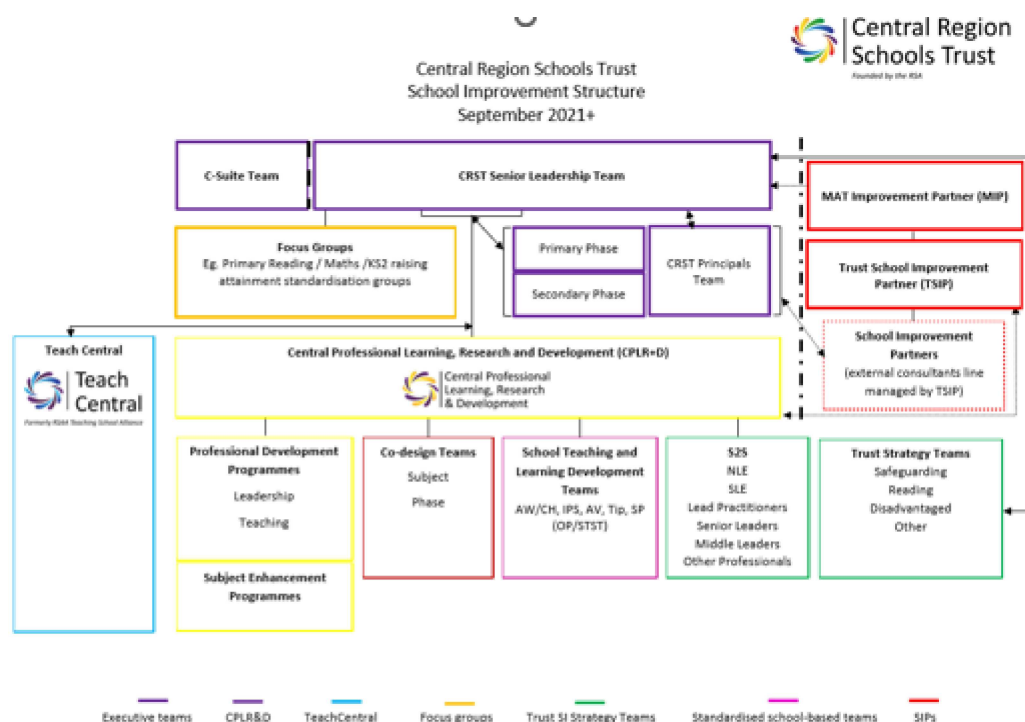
Central Region Schools Trust
Founded by the RSA

Central Region Schools Trust
School Improvement Structure
September 2021+

C-Suite Team

CRST Senior Leadership Team

MAT Improvement Partner (MIP)

Focus Groups
Eg. Primary Reading / Maths /KS2 raising attainment standardisation groups

Primary Phase

Secondary Phase

CRST Principals Team

Trust School Improvement Partner (TSIP)

School Improvement Partners
(external consultants line managed by TSIP)

Teach Central

Teach Central
Formerly RSA Teaching School Alliance

Central Professional Learning, Research and Development (CPLR+D)

Central Professional Learning, Research & Development

Professional Development Programmes
Leadership
Teaching

Subject Enhancement Programmes

Co-design Teams
Subject
Phase

School Teaching and Learning Development Teams
AW/CH, IPS, AV, Tip, SP (OP/STST)

S2S
NLE
SLE
Lead Practitioners
Senior Leaders
Middle Leaders
Other Professionals

Trust Strategy Teams
Safeguarding
Reading
Disadvantaged
Other

Executive teams
CPLR&D
TeachCentral
Focus groups
Trust SI Strategy Teams
Standardised school-based teams
SIPs